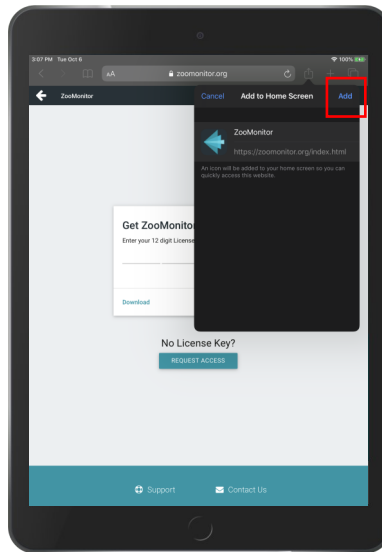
3:07 PM Tue Oct 6
100%
AA
zoomonitor.org
ZooMonitor
Cancel
Add to Home Screen
Add
ZooMonitor
https://zoomonitor.org/index.html
An icon will be added to your home screen so you can quickly access this website.
Get ZooMonito
Enter your 12 digit License
Download
No License Key?
REQUEST ACCESS
Support
Contact Us